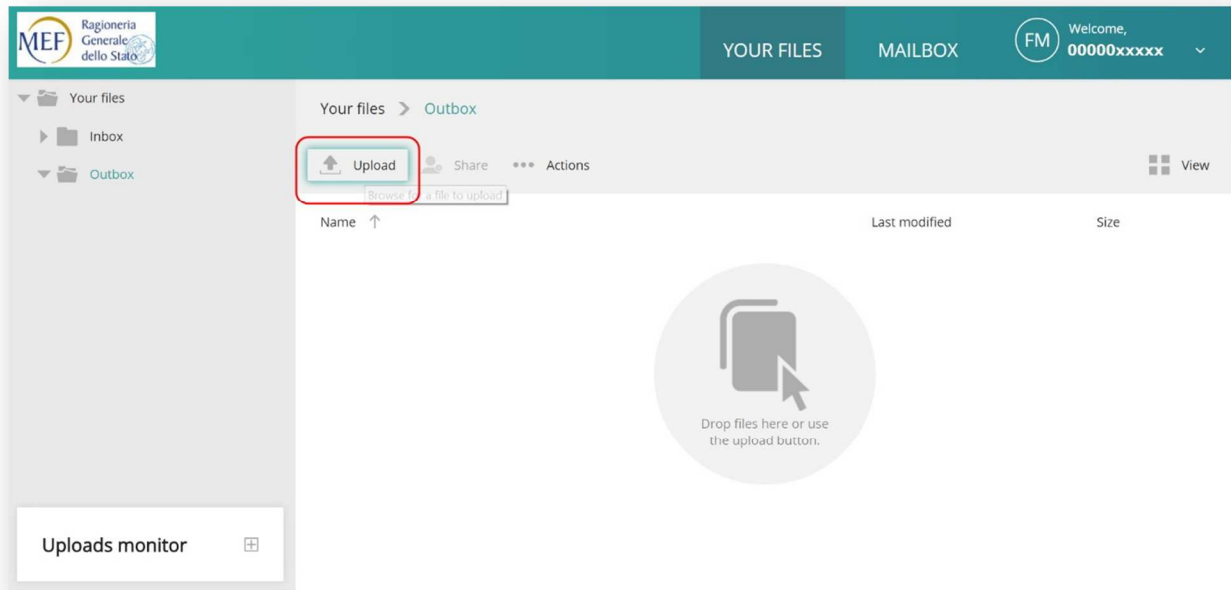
MEF Ragioneria Generale dello Stato

YOUR FILES MAILBOX FM Welcome, 00000xxxxx

Your files
Inbox
Outbox

Your files > Outbox

Upload Share Actions View

Browse f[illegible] a file to upload

Name ↑ Last modified Size

Drop files here or use the upload button.

Uploads monitor